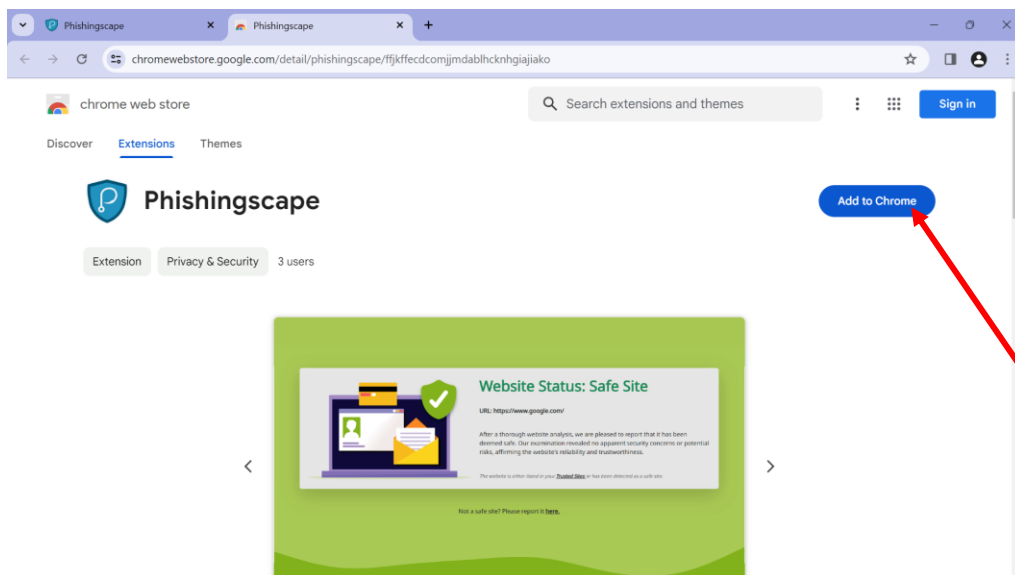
Phishingscape
Phishingscape
chromewebstore.google.com/detail/phishingscape/ffjkffecdcomjjmdablhcknhgiajiako

chrome web store
Search extensions and themes
Sign in

Discover Extensions Themes

Phishingscape
Add to Chrome

Extension Privacy & Security 3 users

Website Status: Safe Site

URL: https://www.google.com/

After a thorough website analysis, we are pleased to report that it has been deemed safe. Our examination revealed no apparent security concerns or potential risks, affirming the website's reliability and trustworthiness.

The website is either listed in your Trusted Sites or has been detected as a safe site.

Not a safe site? Please report it here.